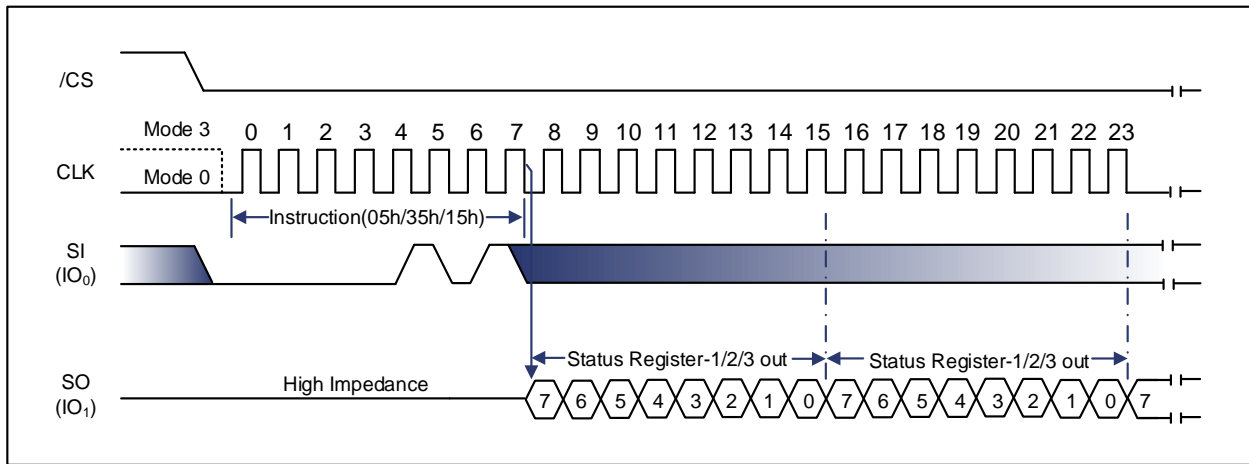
/CS

Mode 3
0 1 2 3 4 5 6 7 8 9 10 11 12 13 14 15 16 17 18 19 20 21 22 23

CLK
Mode 0

Instruction(05h/35h/15h)

SI
($IO_0$)

Status Register-1/2/3 out
Status Register-1/2/3 out

SO
($IO_1$)
High Impedance

7 6 5 4 3 2 1 0 7 6 5 4 3 2 1 0 7